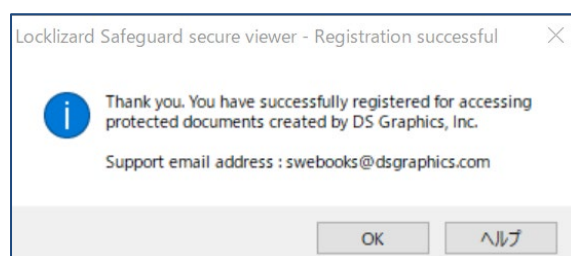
Locklizard Safeguard secure viewer - Registration successful

Thank you. You have successfully registered for accessing protected documents created by DS Graphics, Inc.

Support email address : swebooks@dsgraphics.com

OK

ヘルプ